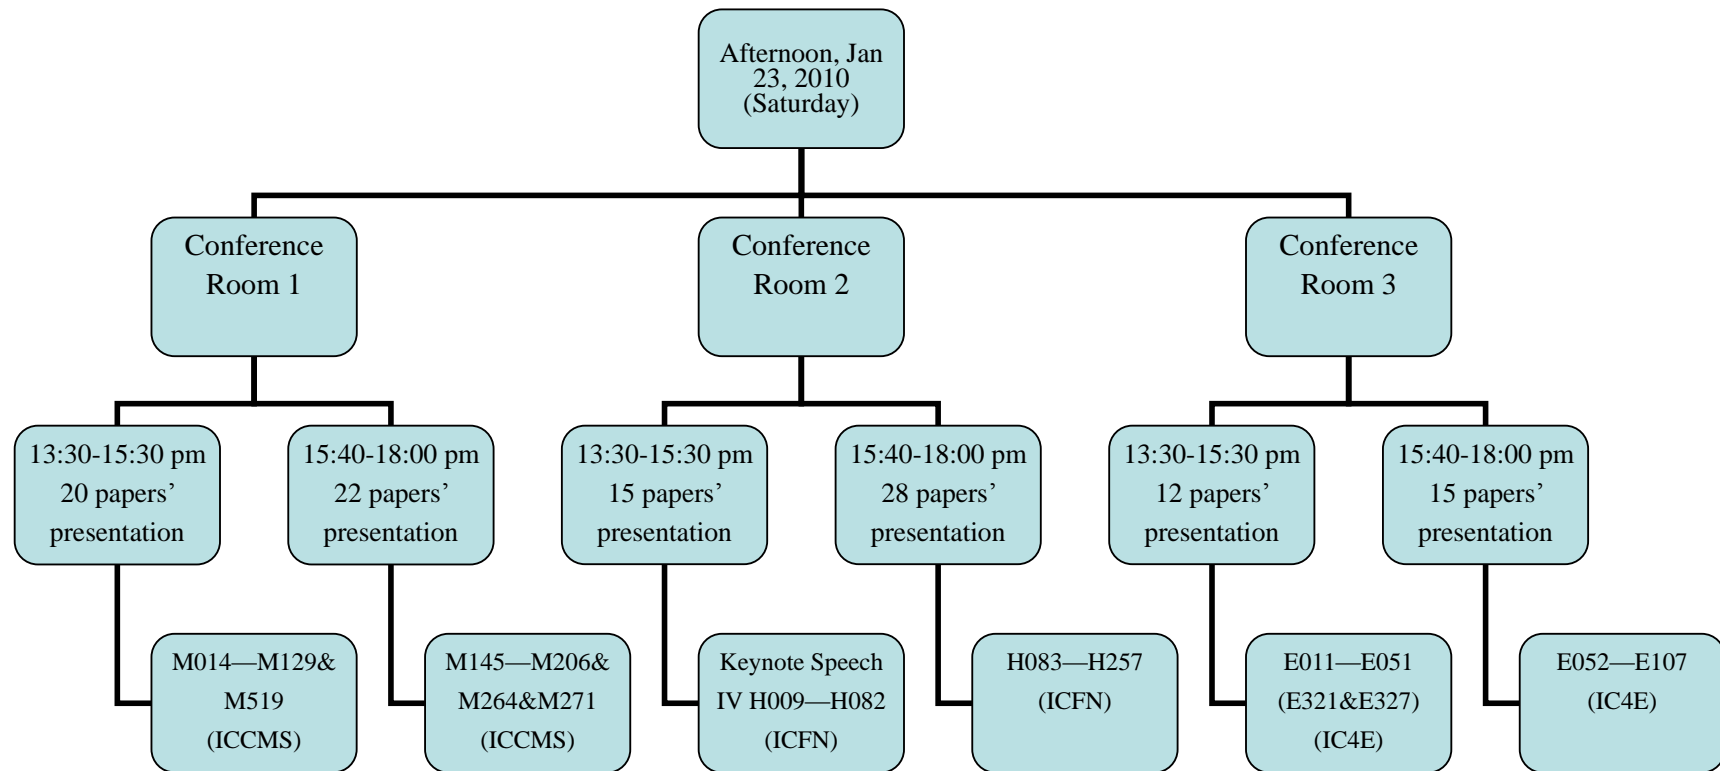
Afternoon, Jan 23, 2010 (Saturday)

Conference Room 1

Conference Room 2

Conference Room 3

13:30-15:30 pm 20 papers' presentation

15:40-18:00 pm 22 papers' presentation

13:30-15:30 pm 15 papers' presentation

15:40-18:00 pm 28 papers' presentation

13:30-15:30 pm 12 papers' presentation

15:40-18:00 pm 15 papers' presentation

M014—M129& M519 (ICCMS)

M145—M206& M264&M271 (ICCMS)

Keynote Speech IV H009—H082 (ICFN)

H083—H257 (ICFN)

E011—E051 (E321&E327) (IC4E)

E052—E107 (IC4E)